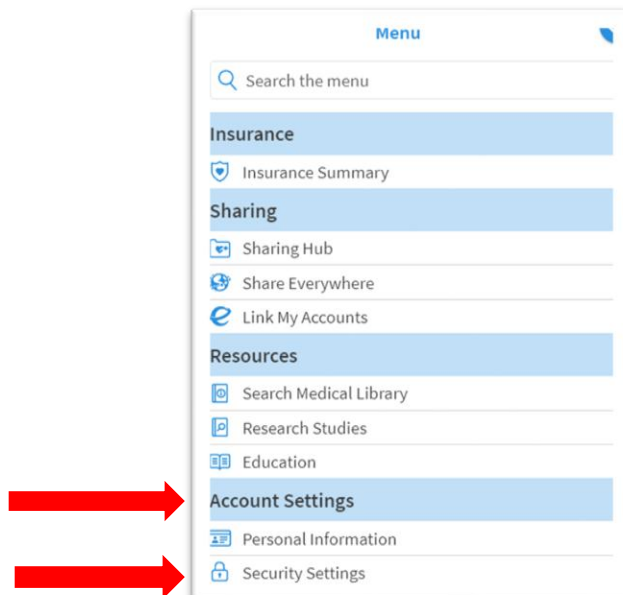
Menu

Search the menu

Insurance

Insurance Summary

Sharing

Sharing Hub

Share Everywhere

Link My Accounts

Resources

Search Medical Library

Research Studies

Education

Account Settings

Personal Information

Security Settings